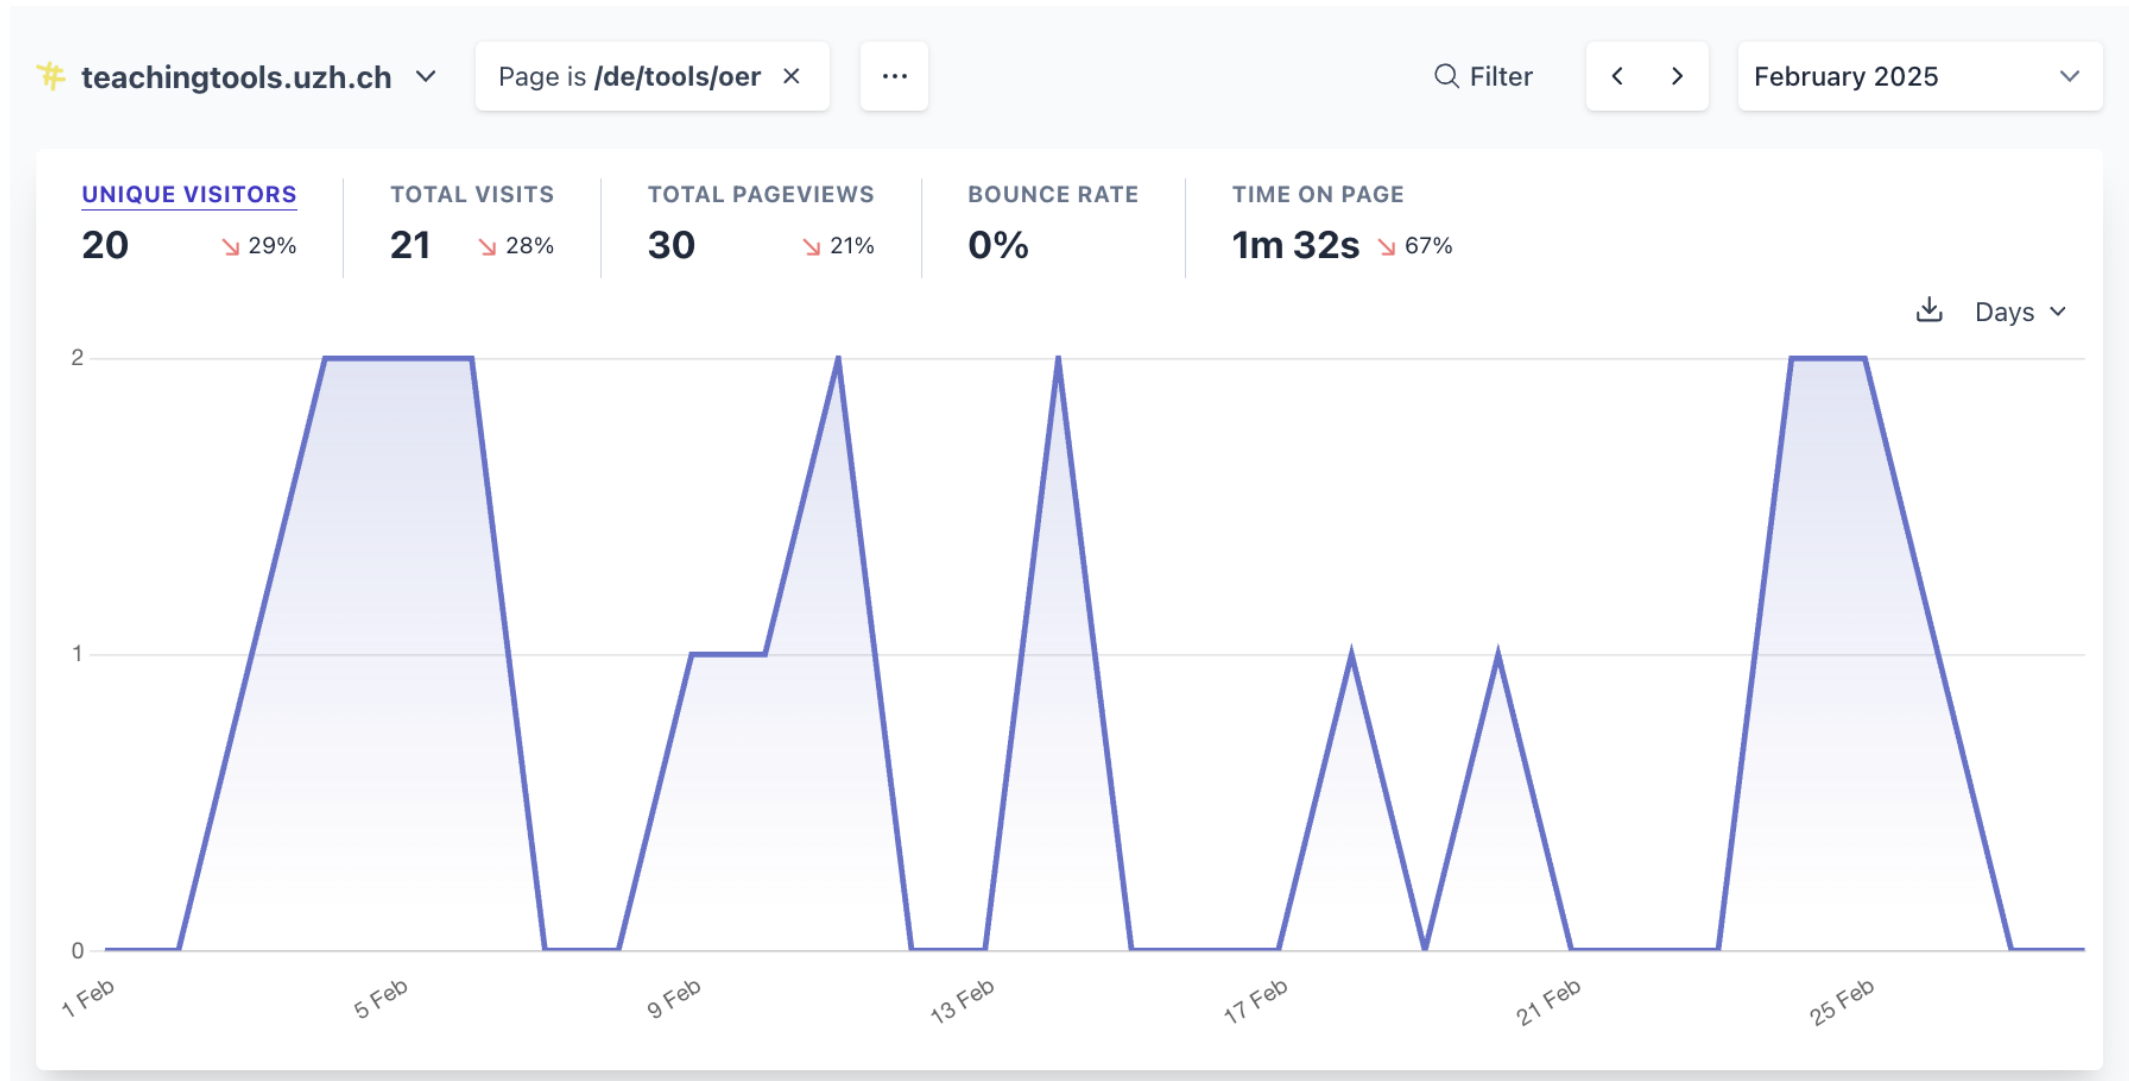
teachingtools.uzh.ch

Page is /de/tools/oer ×

...

Filter

February 2025

UNIQUE VISITORS
20 ↘ 29%

TOTAL VISITS
21 ↘ 28%

TOTAL PAGEVIEWS
30 ↘ 21%

BOUNCE RATE
0%

TIME ON PAGE
1m 32s ↘ 67%

Days

2
1
0

1 Feb
5 Feb
9 Feb
13 Feb
17 Feb
21 Feb
25 Feb